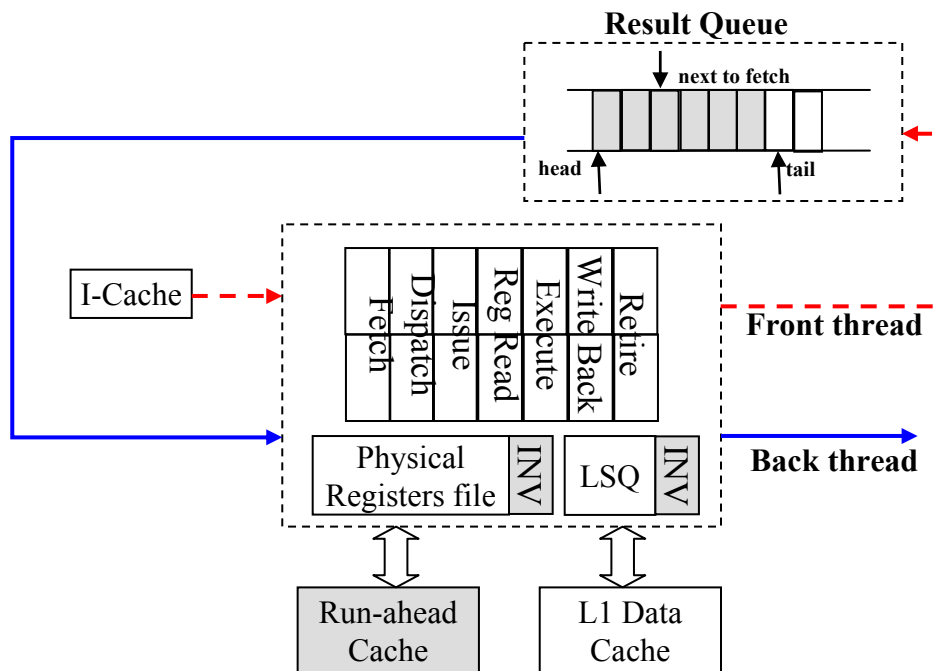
Result Queue

next to fetch

head

tail

I-Cache

Fetch

Dispatch

Issue

Reg Read

Execute

Write Back

Retire

Front thread

Physical Registers file

INV

LSQ

INV

Back thread

Run-ahead Cache

L1 Data Cache